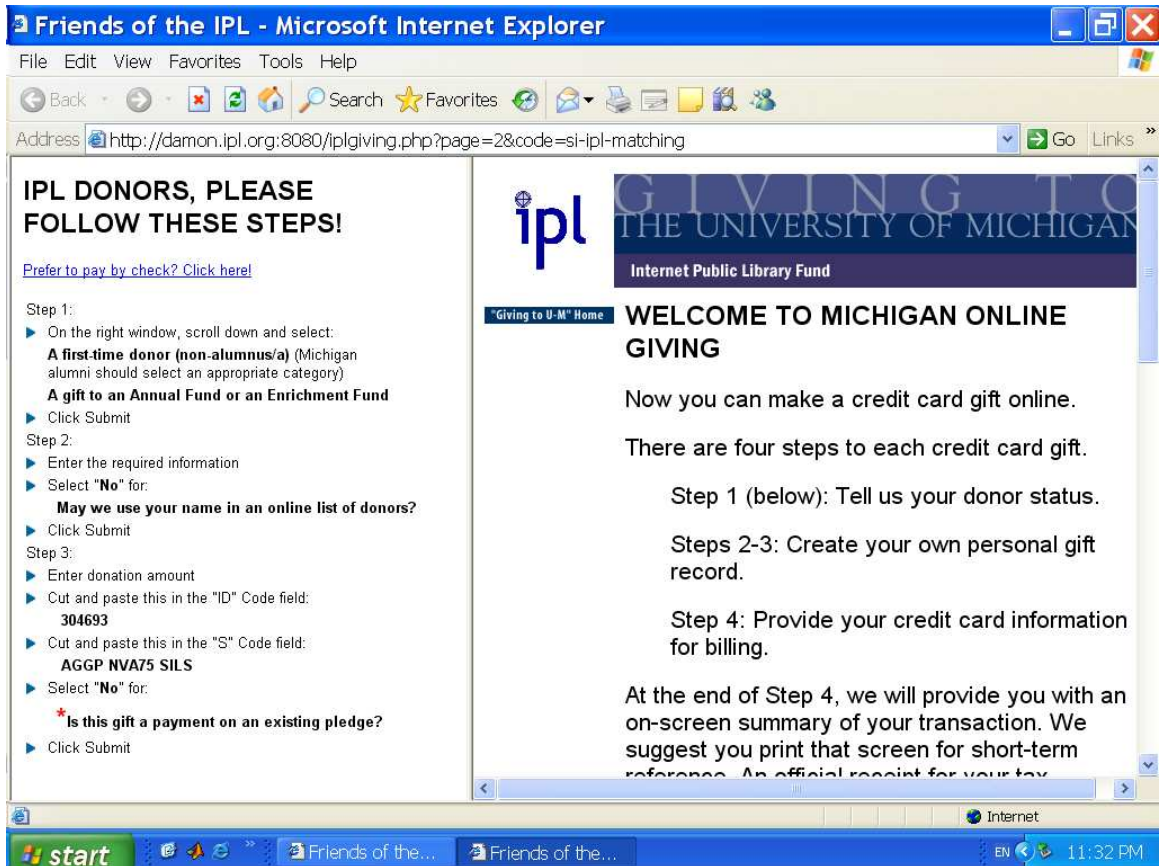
Friends of the IPL - Microsoft Internet Explorer

File Edit View Favorites Tools Help

Back Search Favorites

Address http://damon.ipl.org:8080/iplgiving.php?page=2&code=si-ipl-matching Go Links

IPL DONORS, PLEASE FOLLOW THESE STEPS!

Prefer to pay by check? Click here!

Step 1:
On the right window, scroll down and select:
A first-time donor (non-alumnus/a) (Michigan alumni should select an appropriate category)
A gift to an Annual Fund or an Enrichment Fund
Click Submit
Step 2:
Enter the required information
Select "No" for:
May we use your name in an online list of donors?
Click Submit
Step 3:
Enter donation amount
Cut and paste this in the "ID" Code field:
304693
Cut and paste this in the "S" Code field:
AGGP NVA75 SILS
Select "No" for:
*Is this gift a payment on an existing pledge?
Click Submit

ipl

GIVING TO THE UNIVERSITY OF MICHIGAN

Internet Public Library Fund

"Giving to U-M" Home

WELCOME TO MICHIGAN ONLINE GIVING

Now you can make a credit card gift online.

There are four steps to each credit card gift.

Step 1 (below): Tell us your donor status.

Steps 2-3: Create your own personal gift record.

Step 4: Provide your credit card information for billing.

At the end of Step 4, we will provide you with an on-screen summary of your transaction. We suggest you print that screen for short-term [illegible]

Internet

start Friends of the... Friends of the... EN 11:32 PM